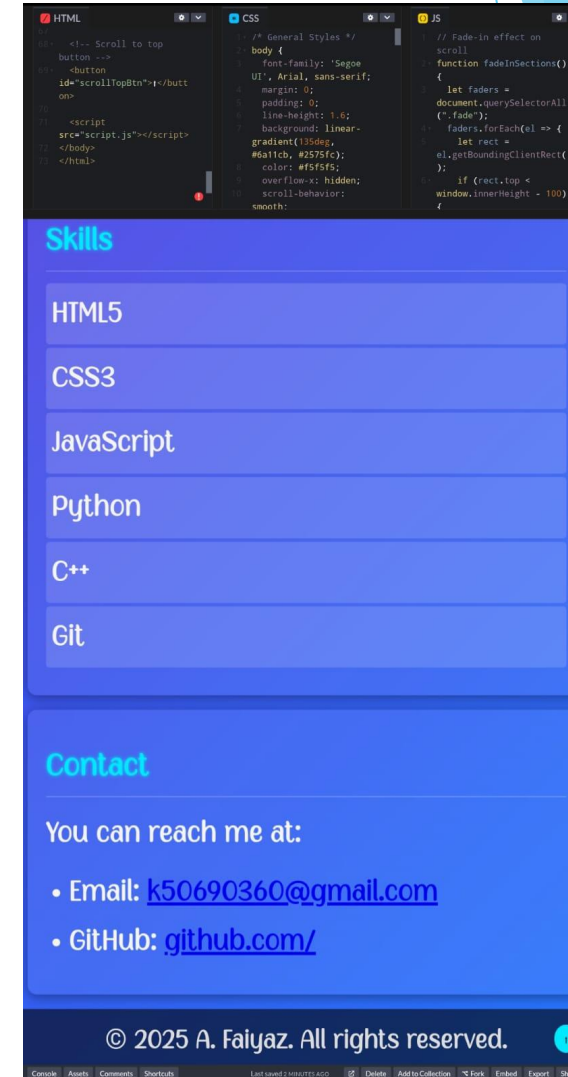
HTML

67
68 <!-- Scroll to top button -->
69 <button id="scrollTopBtn">↑</button>
70
71 <script src="script.js"></script>
72 </body>
73 </html>

CSS

1 /* General Styles */
2 body {
3 font-family: 'Segoe UI', Arial, sans-serif;
4 margin: 0;
5 padding: 0;
6 line-height: 1.6;
7 background: linear-gradient(135deg, #6a11cb, #2575fc);
8 color: #f5f5f5;
9 overflow-x: hidden;
10 scroll-behavior: smooth;

JS

1 // Fade-in effect on scroll
2 function fadeInSections() {
3 let faders = document.querySelectorAll(".fade");
4 faders.forEach(el => {
5 let rect = el.getBoundingClientRect();
6 if (rect.top < window.innerHeight - 100) {

Skills

HTML5

CSS3

JavaScript

Python

C++

Git

Contact

You can reach me at:

• Email: k50690360@gmail.com

• GitHub: github.com/

© 2025 A. Faiyaz. All rights reserved.

Console Assets Comments Shortcuts Last saved 2 MINUTES AGO Delete Add to Collection Fork Embed Export Sh